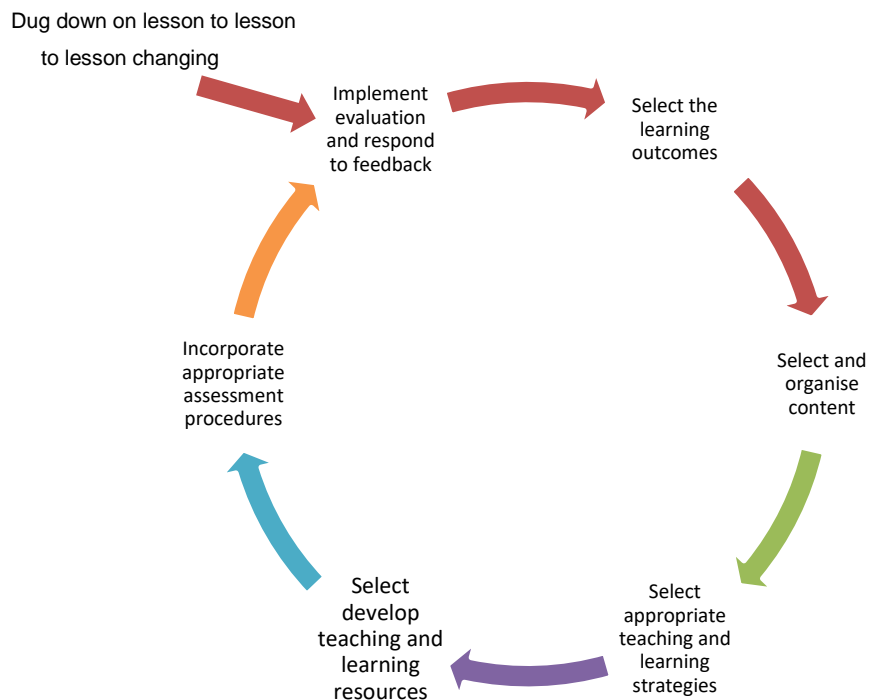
Dug down on lesson to lesson

to lesson changing

Implement evaluation and respond to feedback

Select the learning outcomes

Select and organise content

Select appropriate teaching and learning strategies

Select develop teaching and learning resources

Incorporate appropriate assessment procedures